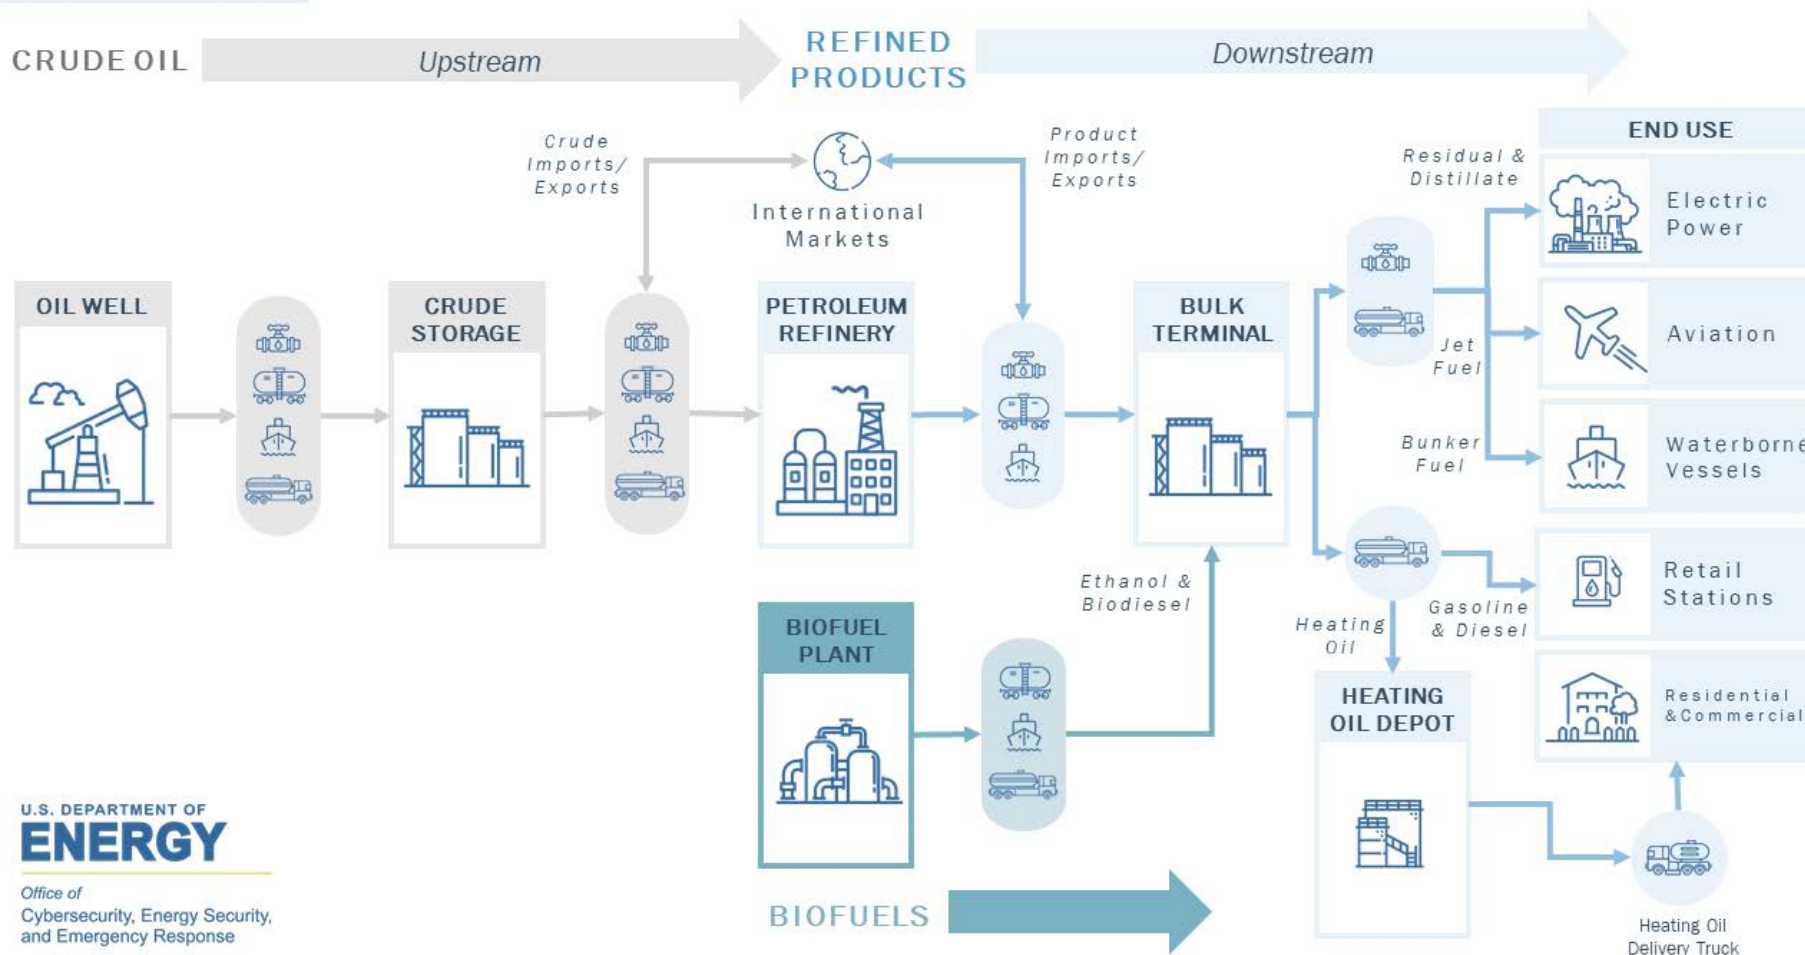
CRUDE OIL

Upstream

REFINED PRODUCTS

Downstream

Crude Imports/ Exports

International Markets

Product Imports/ Exports

END USE

Residual & Distillate

OIL WELL

CRUDE STORAGE

PETROLEUM REFINERY

BULK TERMINAL

Electric Power

Jet Fuel

Aviation

Bunker Fuel

Waterborne Vessels

Ethanol & Biodiesel

Retail Stations

Heating Oil

Gasoline & Diesel

BIOFUEL PLANT

HEATING OIL DEPOT

Residential & Commercial

U.S. DEPARTMENT OF ENERGY

Office of Cybersecurity, Energy Security, and Emergency Response

BIOFUELS

Heating Oil Delivery Truck